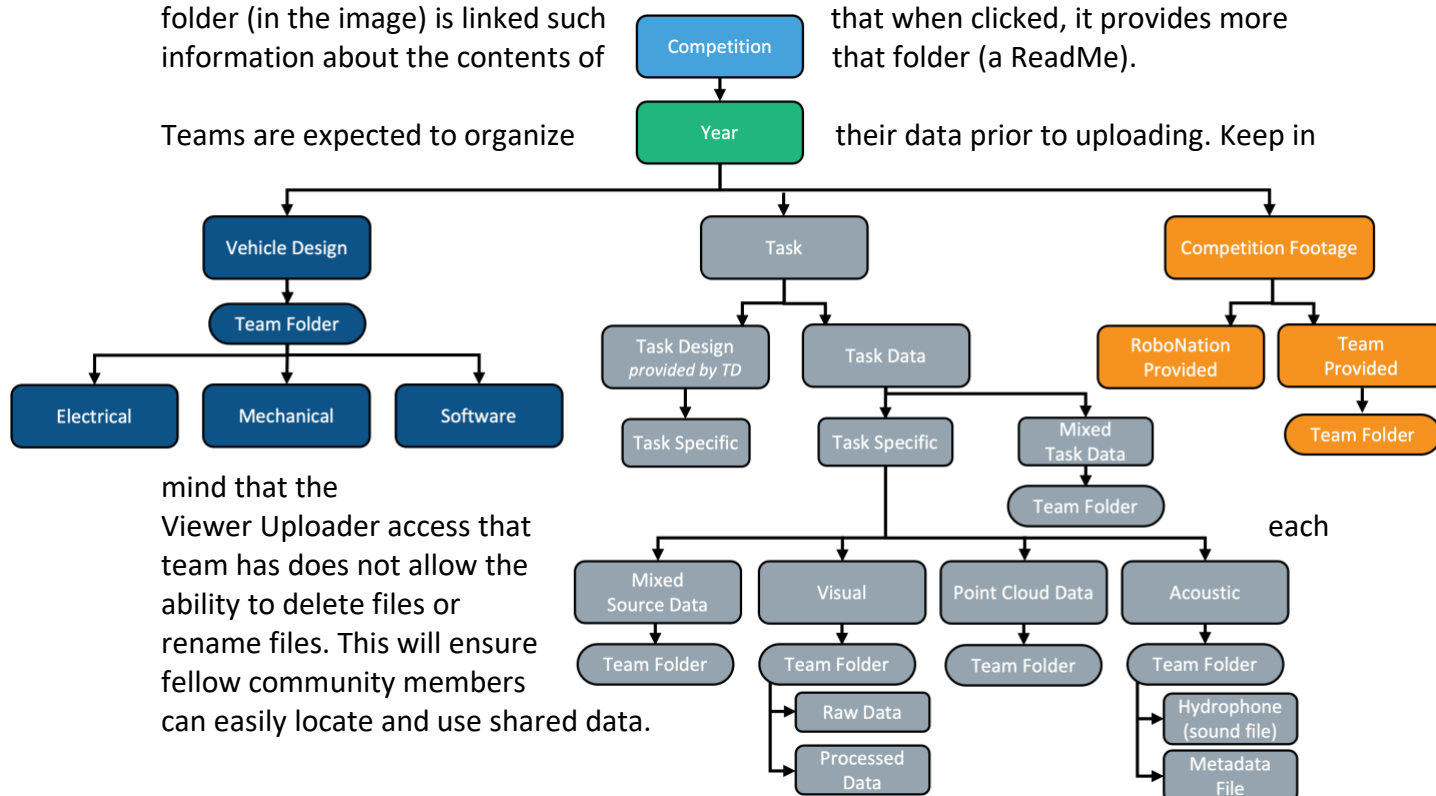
folder (in the image) is linked such that when clicked, it provides more information about the contents of that folder (a ReadMe).

Teams are expected to organize their data prior to uploading. Keep in mind that the Viewer Uploader access that each team has does not allow the ability to delete files or rename files. This will ensure fellow community members can easily locate and use shared data.

Competition

Year

Vehicle Design

Team Folder

Electrical

Mechanical

Software

Task

Task Design
*provided by TD*

Task Specific

Task Data

Task Specific

Mixed Task Data

Team Folder

Mixed Source Data

Team Folder

Visual

Team Folder

Raw Data

Processed Data

Point Cloud Data

Team Folder

Acoustic

Team Folder

Hydrophone (sound file)

Metadata File

Competition Footage

RoboNation Provided

Team Provided

Team Folder